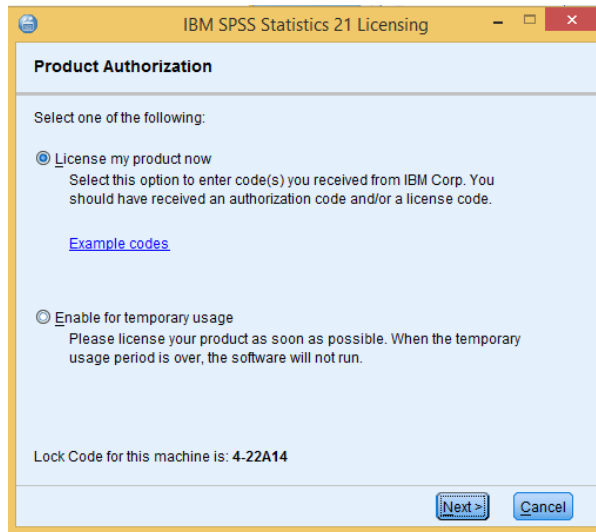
IBM SPSS Statistics 21 Licensing

Product Authorization

Select one of the following:

License my product now
Select this option to enter code(s) you received from IBM Corp. You should have received an authorization code and/or a license code.

Example codes

Enable for temporary usage
Please license your product as soon as possible. When the temporary usage period is over, the software will not run.

Lock Code for this machine is: 4-22A14

Next >

Cancel